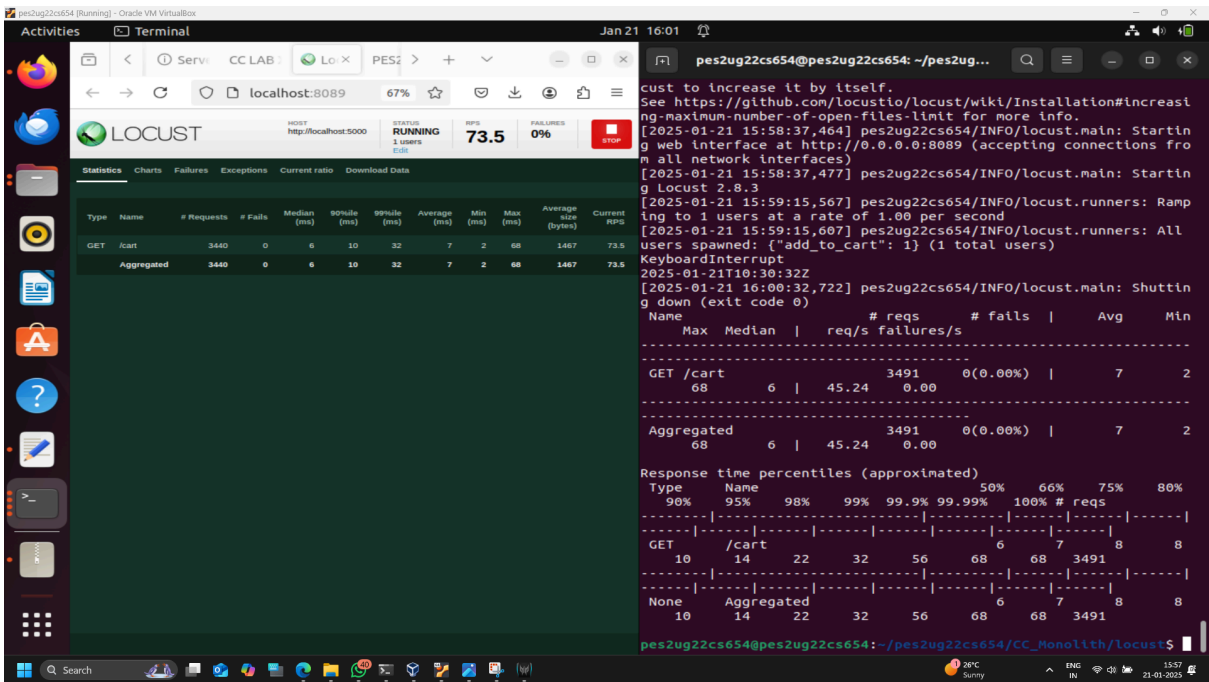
pes2ug22cs654 [Running] - Oracle VM VirtualBox

Activities  Terminal  Jan 21 16:01

Serv  CC LAB  Lo  PES2

localhost:8089  67%

LOCUST  HOST http://localhost:5000  STATUS RUNNING 1 users Edit  RPS 73.5  FAILURES 0%  STOP

Statistics  Charts  Failures  Exceptions  Current ratio  Download Data

| Type | Name | # Requests | # Fails | Median (ms) | 90%ile (ms) | 99%ile (ms) | Average (ms) | Min (ms) | Max (ms) | Average size (bytes) | Current RPS |
|---|---|---|---|---|---|---|---|---|---|---|---|
| GET | /cart | 3440 | 0 | 6 | 10 | 32 | 7 | 2 | 68 | 1467 | 73.5 |
| | Aggregated | 3440 | 0 | 6 | 10 | 32 | 7 | 2 | 68 | 1467 | 73.5 |

pes2ug22cs654@pes2ug22cs654: ~/pes2ug...

cust to increase it by itself.
See https://github.com/locustio/locust/wiki/Installation#increasing-maximum-number-of-open-files-limit for more info.
[2025-01-21 15:58:37,464] pes2ug22cs654/INFO/locust.main: Starting web interface at http://0.0.0.0:8089 (accepting connections from all network interfaces)
[2025-01-21 15:58:37,477] pes2ug22cs654/INFO/locust.main: Starting Locust 2.8.3
[2025-01-21 15:59:15,567] pes2ug22cs654/INFO/locust.runners: Ramping to 1 users at a rate of 1.00 per second
[2025-01-21 15:59:15,607] pes2ug22cs654/INFO/locust.runners: All users spawned: {"add_to_cart": 1} (1 total users)
KeyboardInterrupt
2025-01-21T10:30:32Z
[2025-01-21 16:00:32,722] pes2ug22cs654/INFO/locust.main: Shutting down (exit code 0)
Name # reqs # fails | Avg Min Max Median | req/s failures/s
GET /cart 3491 0(0.00%) | 7 2 68 6 | 45.24 0.00
Aggregated 3491 0(0.00%) | 7 2 68 6 | 45.24 0.00

Response time percentiles (approximated)
Type Name 50% 66% 75% 80% 90% 95% 98% 99% 99.9% 99.99% 100% # reqs
GET /cart 6 7 8 8 10 14 22 32 56 68 68 3491
None Aggregated 6 7 8 8 10 14 22 32 56 68 68 3491

pes2ug22cs654@pes2ug22cs654:~/pes2ug22cs654/CC_Monolith/locust$

Search  26°C Sunny  ENG IN  15:57 21-01-2025